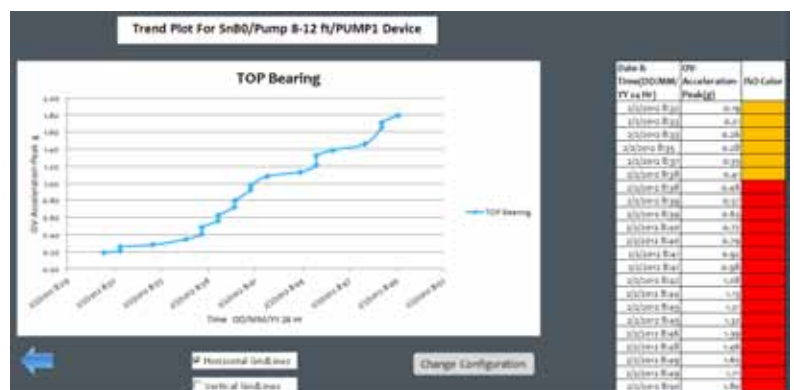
Trend Plot For SnB0/Pump 8-12 ft/PUMP1 Device

TOP Bearing

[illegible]

OV Acceleration-Peak g

Time DD/MM/YY 24 Hr

TOP Bearing

| Date & Time(DD/MM/YY 24 Hr) | OV Acceleration-Peak(g) | ISO Color |
|---|---|---|
| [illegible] | 0.19 | |
| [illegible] | 0.2 | |
| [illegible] | 0.26 | |
| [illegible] | 0.28 | |
| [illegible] | 0.35 | |
| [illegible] | 0.4 | |
| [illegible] | 0.48 | |
| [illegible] | 0.57 | |
| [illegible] | 0.62 | |
| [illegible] | 0.72 | |
| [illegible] | 0.79 | |
| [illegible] | 0.92 | |
| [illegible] | 0.98 | |
| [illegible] | 1.08 | |
| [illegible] | 1.13 | |
| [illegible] | 1.2 | |
| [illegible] | 1.32 | |
| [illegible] | 1.39 | |
| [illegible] | 1.46 | |
| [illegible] | 1.65 | |
| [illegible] | 1.7 | |
| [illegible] | 1.8 | |

Horizontal GridLines

Vertical GridLines

Change Configuration